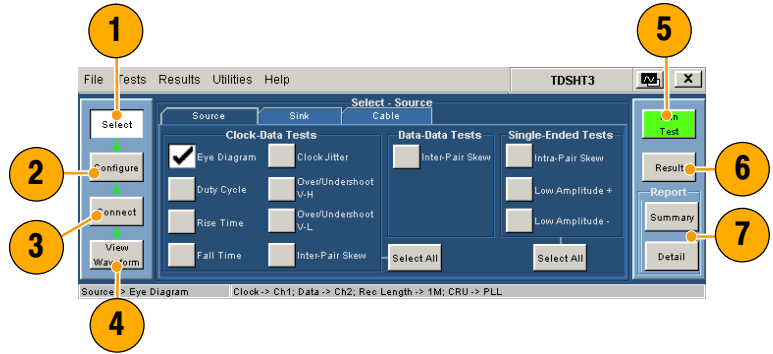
1

5

File Tests Results Utilities Help

TDSHT3

Select

Select - Source

Source

Sink

Cable

Clock-Data Tests

Data-Data Tests

Single-Ended Tests

Eye Diagram

Clock Jitter

Inter-Pair Skew

Intra-Pair Skew

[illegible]n Test

2

Configure

Duty Cycle

Over/Undershoot V-H

Low Amplitude +

Result

6

Report

Rise Time

Over/Undershoot V-L

Low Amplitude -

Summary

3

Connect

7

View Waveform

Fall Time

Inter-Pair Skew

Select All

Select All

Detail

Source > Eye Diagram

Clock -> Ch1; Data -> Ch2; Rec Length -> 1M; CRU -> PLL

4